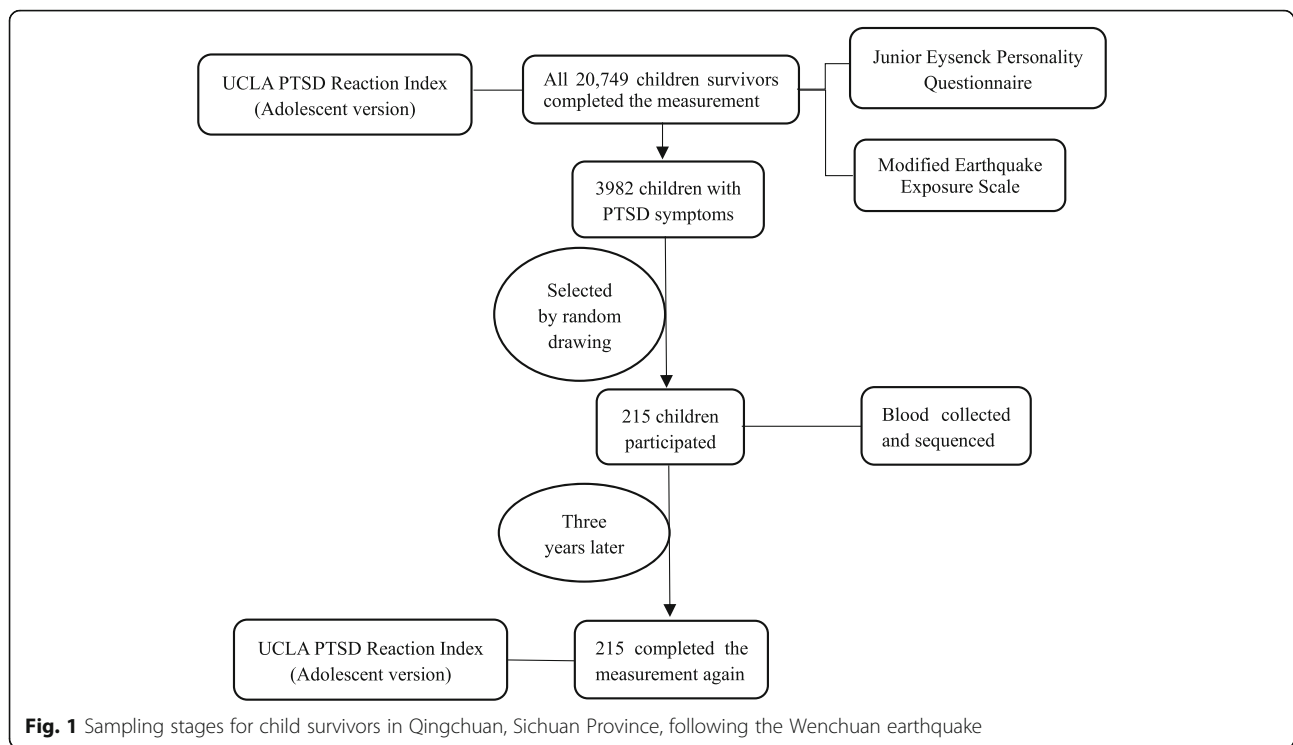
UCLA PTSD Reaction Index (Adolescent version)

All 20,749 children survivors completed the measurement

Junior Eysenck Personality Questionnaire

Modified Earthquake Exposure Scale

3982 children with PTSD symptoms

Selected by random drawing

215 children participated

Blood collected and sequenced

Three years later

UCLA PTSD Reaction Index (Adolescent version)

215 completed the measurement again

Fig. 1 Sampling stages for child survivors in Qingchuan, Sichuan Province, following the Wenchuan earthquake